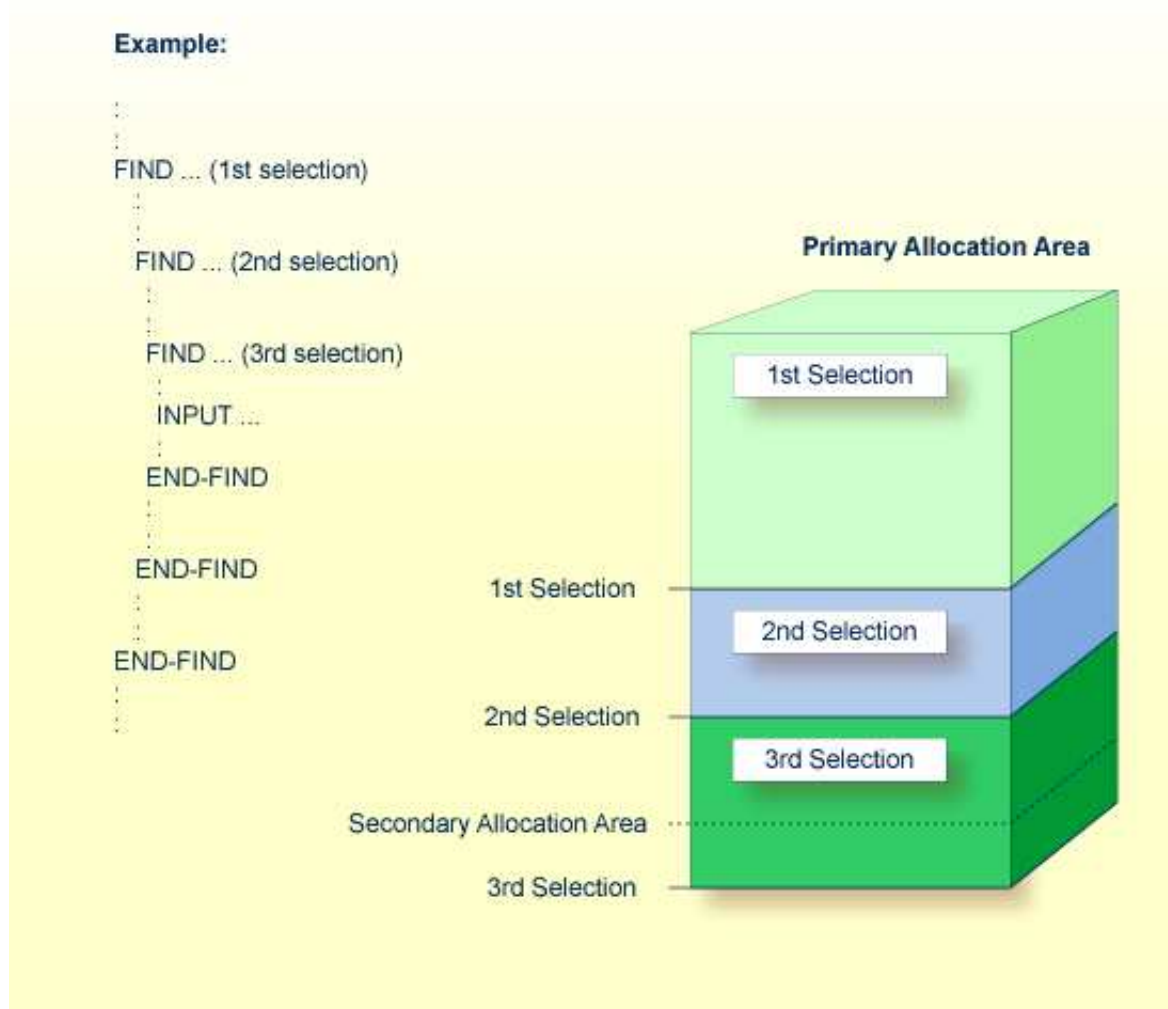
**Example:**

:
:
FIND ... (1st selection)
:
:
FIND ... (2nd selection)
:
:
FIND ... (3rd selection)
:
INPUT ...
:
END-FIND
:
:
END-FIND
:
:
END-FIND
:
:

**Primary Allocation Area**

1st Selection

2nd Selection

3rd Selection

1st Selection

2nd Selection

Secondary Allocation Area

3rd Selection